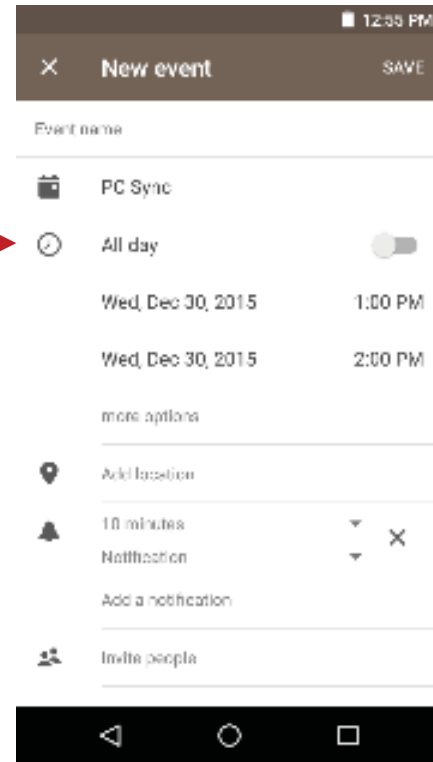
12:55 PM

×

New event

SAVE

Event name

PC Sync

All day

Wed, Dec 30, 2015

1:00 PM

Wed, Dec 30, 2015

2:00 PM

more options

Add location

10 minutes

Notification

×

Add a notification

Invite people